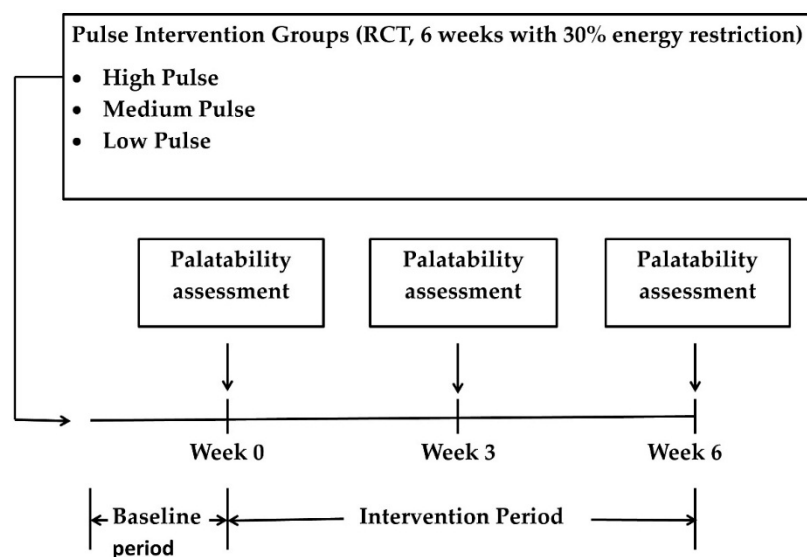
Pulse Intervention Groups (RCT, 6 weeks with 30% energy restriction)
• High Pulse
• Medium Pulse
• Low Pulse

Palatability assessment

Palatability assessment

Palatability assessment

Week 0

Week 3

Week 6

Baseline period

Intervention Period